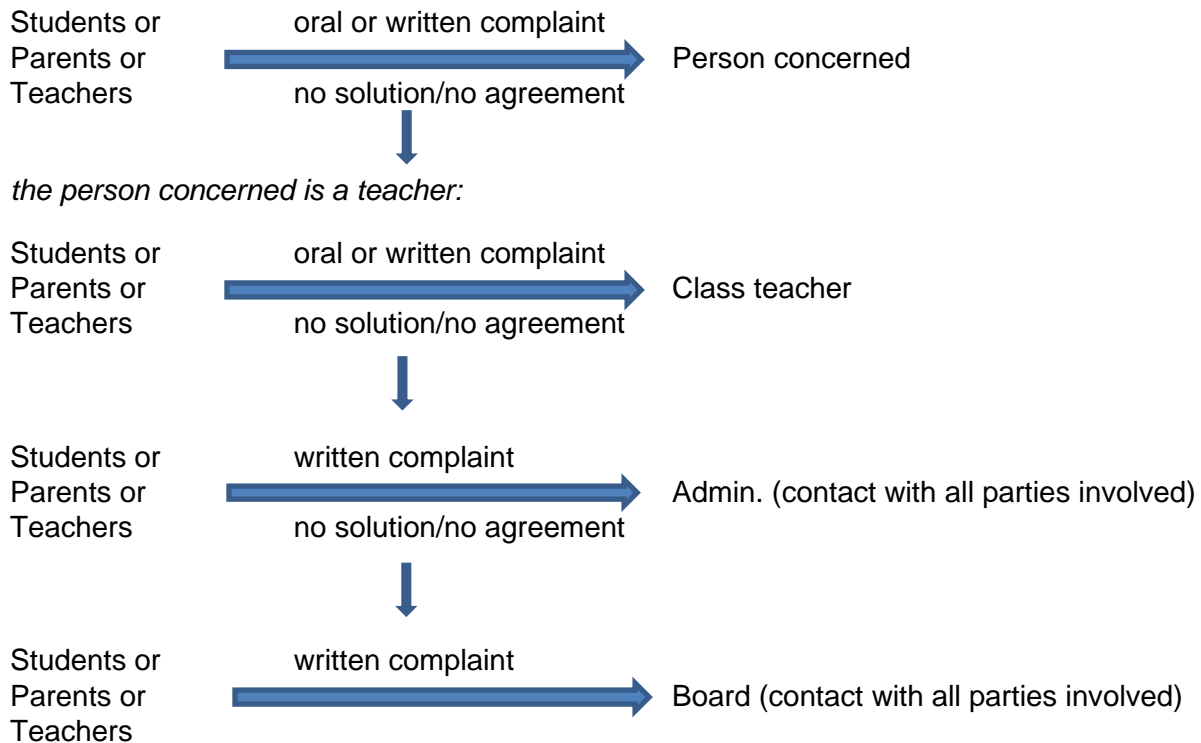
Students or Parents or Teachers

oral or written complaint

no solution/no agreement

Person concerned

*the person concerned is a teacher:*

Students or Parents or Teachers

oral or written complaint

no solution/no agreement

Class teacher

Students or Parents or Teachers

written complaint

no solution/no agreement

Admin. (contact with all parties involved)

Students or Parents or Teachers

written complaint

Board (contact with all parties involved)